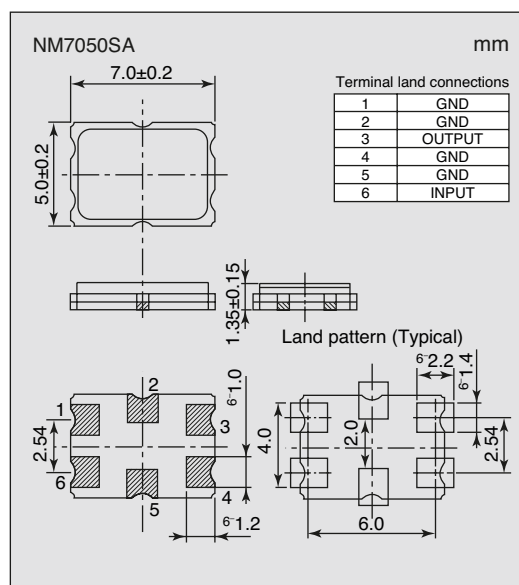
NM7050SA

mm

7.0±0.2

5.0±0.2

Terminal land connections

| 1 | GND |
|---|---|
| 2 | GND |
| 3 | OUTPUT |
| 4 | GND |
| 5 | GND |
| 6 | INPUT |

0.15

1.35±0.15

Land pattern (Typical)

6-2.2

6-1.4

6-1.0

1
2
3
4
5
6

2.54

4.0

2.0

2.54

6-1.2

6.0